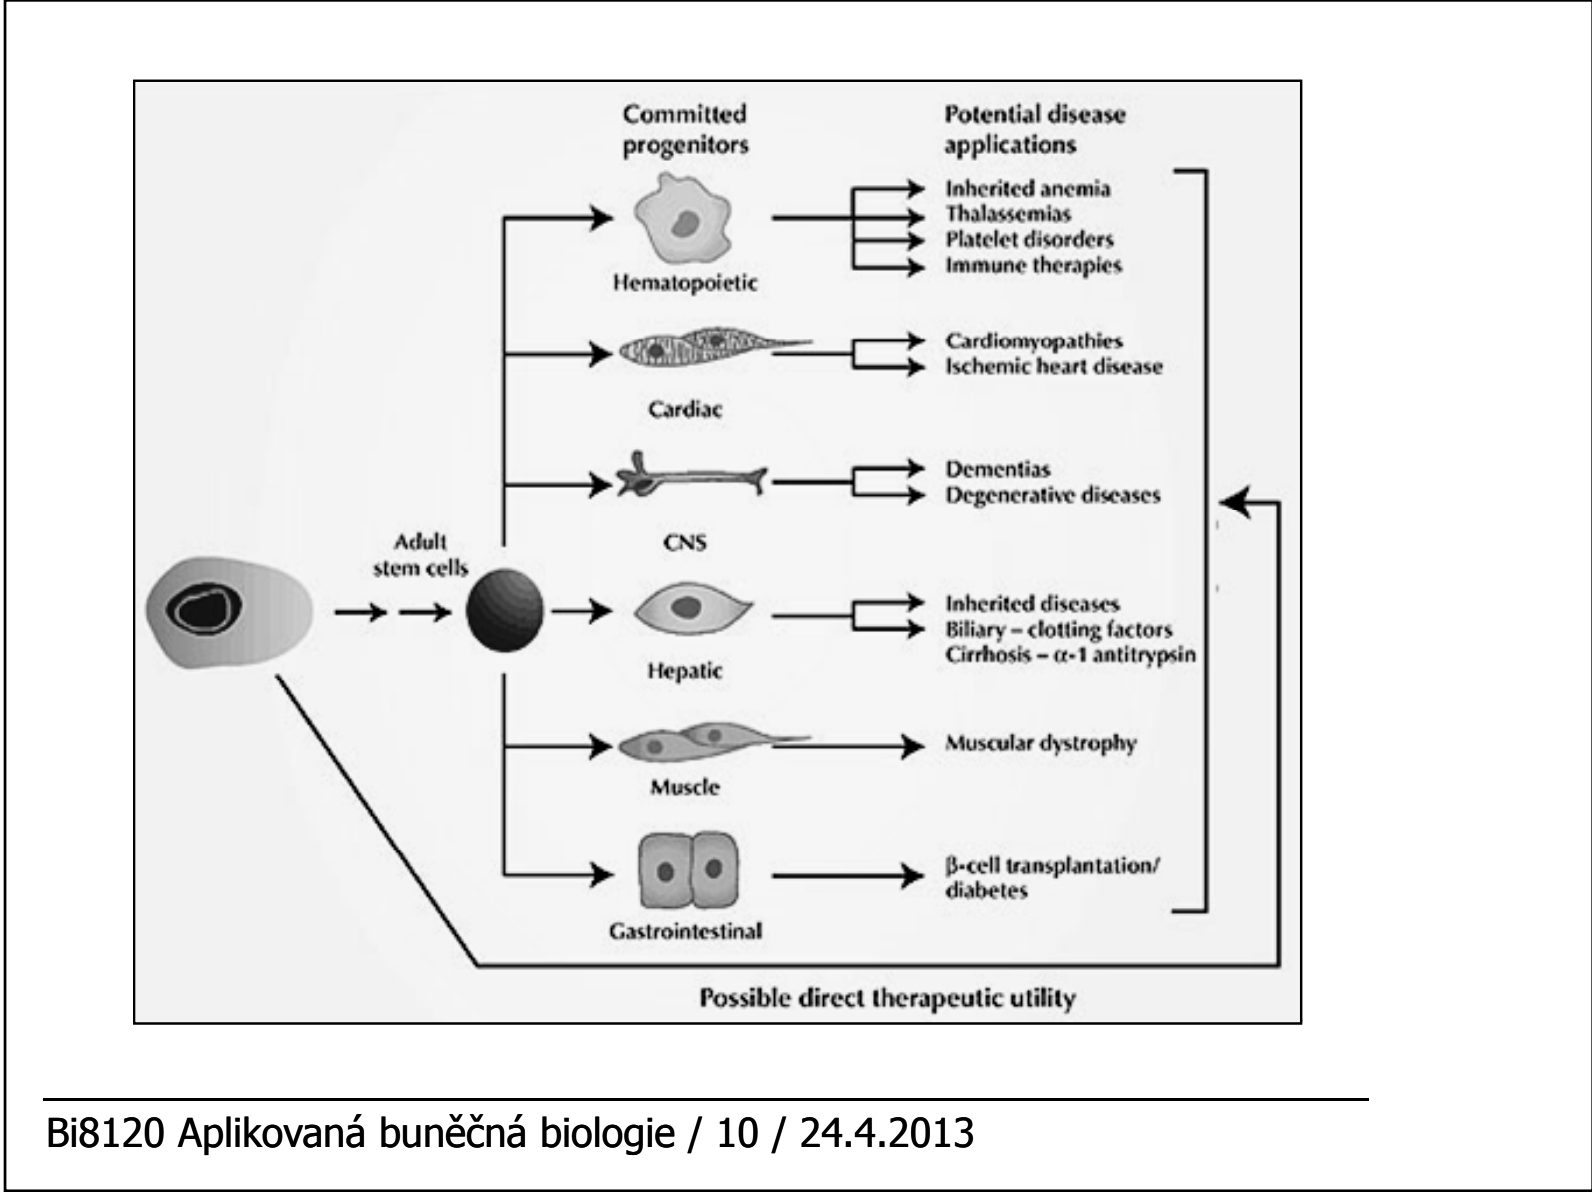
Committed progenitors

Potential disease applications

Hematopoietic

Inherited anemia
Thalassemias
Platelet disorders
Immune therapies

Cardiac

Cardiomyopathies
Ischemic heart disease

CNS

Dementias
Degenerative diseases

Adult stem cells

Hepatic

Inherited diseases
Biliary – clotting factors
Cirrhosis – $\alpha$-1 antitrypsin

Muscle

Muscular dystrophy

Gastrointestinal

$\beta$-cell transplantation/ diabetes

Possible direct therapeutic utility

Bi8120 Aplikovaná buněčná biologie / 10 / 24.4.2013